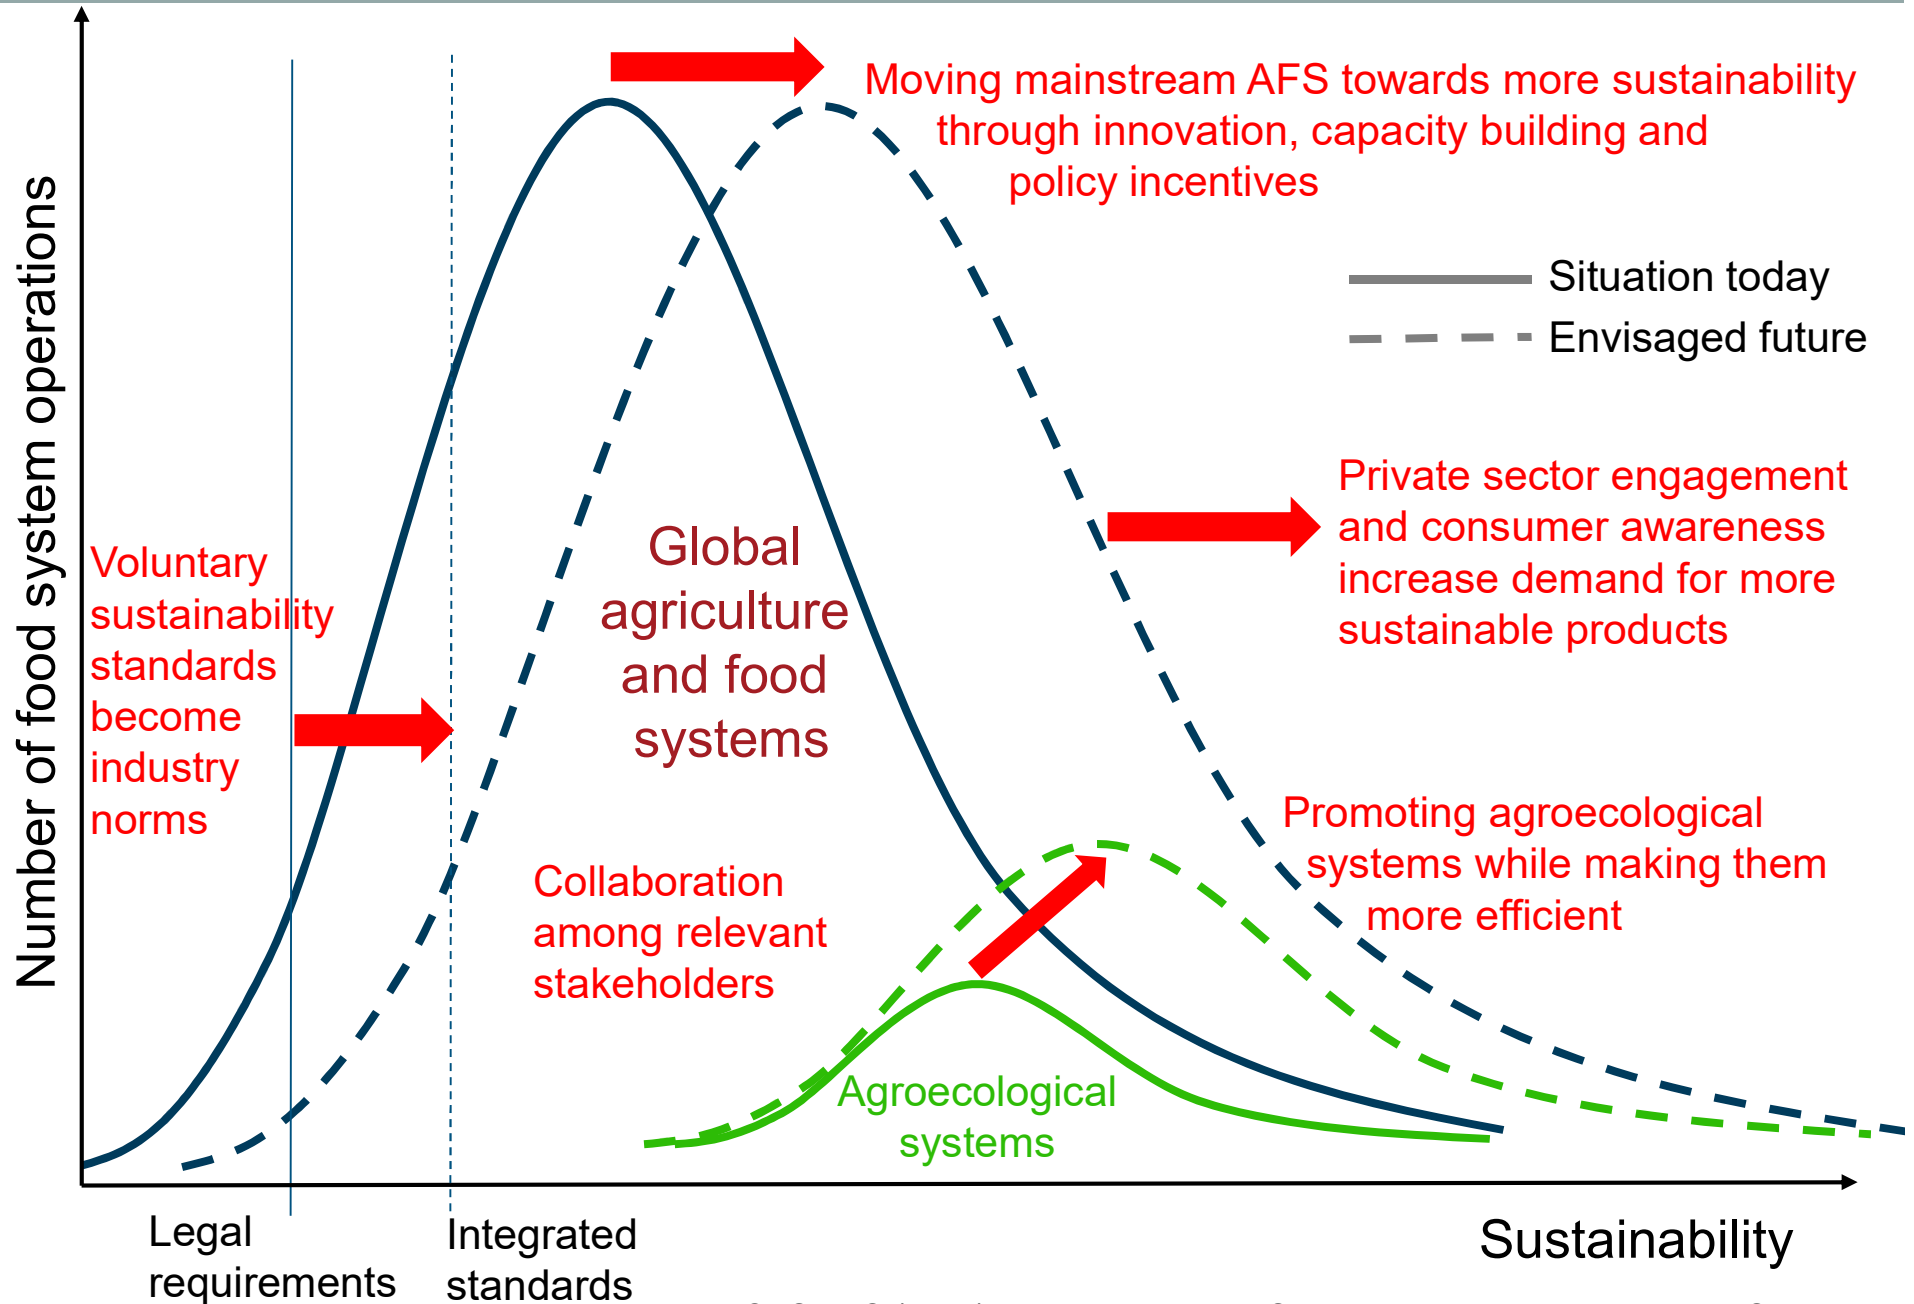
Moving mainstream AFS towards more sustainability through innovation, capacity building and policy incentives

Situation today
Envisaged future

Number of food system operations

Voluntary sustainability standards become industry norms

Global agriculture and food systems

Private sector engagement and consumer awareness increase demand for more sustainable products

Promoting agroecological systems while making them more efficient

Collaboration among relevant stakeholders

Agroecological systems

Legal requirements

Integrated standards

Sustainability